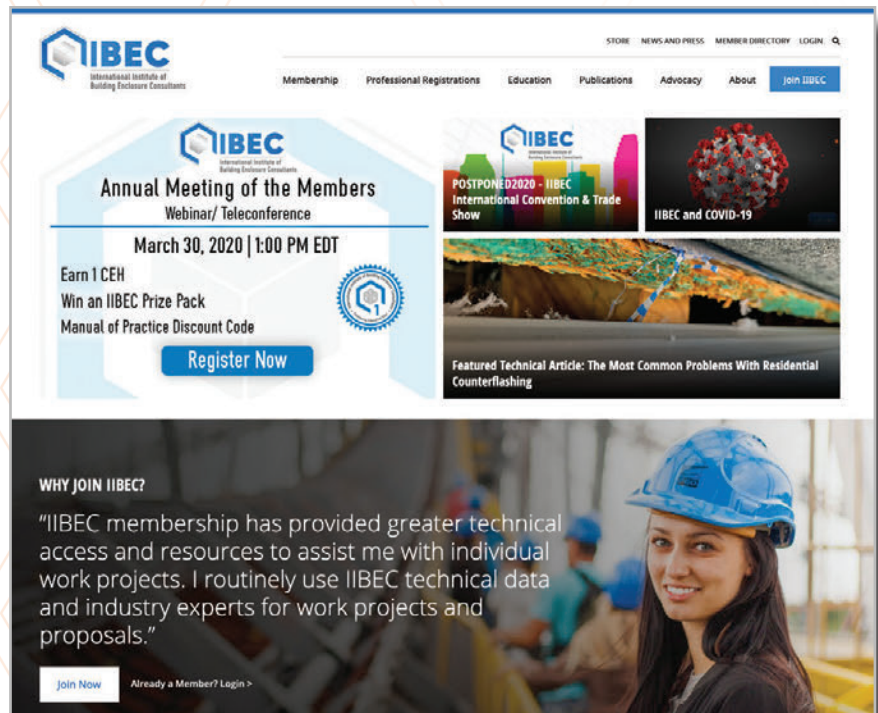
IIBEC
International Institute of Building Enclosure Consultants

STORE NEWS AND PRESS MEMBER DIRECTORY LOGIN

Membership Professional Registrations Education Publications Advocacy About Join IIBEC

IIBEC
International Institute of Building Enclosure Consultants

Annual Meeting of the Members
Webinar/ Teleconference

March 30, 2020 | 1:00 PM EDT

Earn 1 CEH
Win an IIBEC Prize Pack
Manual of Practice Discount Code

Register Now

IIBEC
International Institute of Building Enclosure Consultants

POSTPONED2020 - IIBEC International Convention & Trade Show

IIBEC and COVID-19

Featured Technical Article: The Most Common Problems With Residential Counterflashing

WHY JOIN IIBEC?

"IIBEC membership has provided greater technical access and resources to assist me with individual work projects. I routinely use IIBEC technical data and industry experts for work projects and proposals."

Join Now

Already a Member? Login >